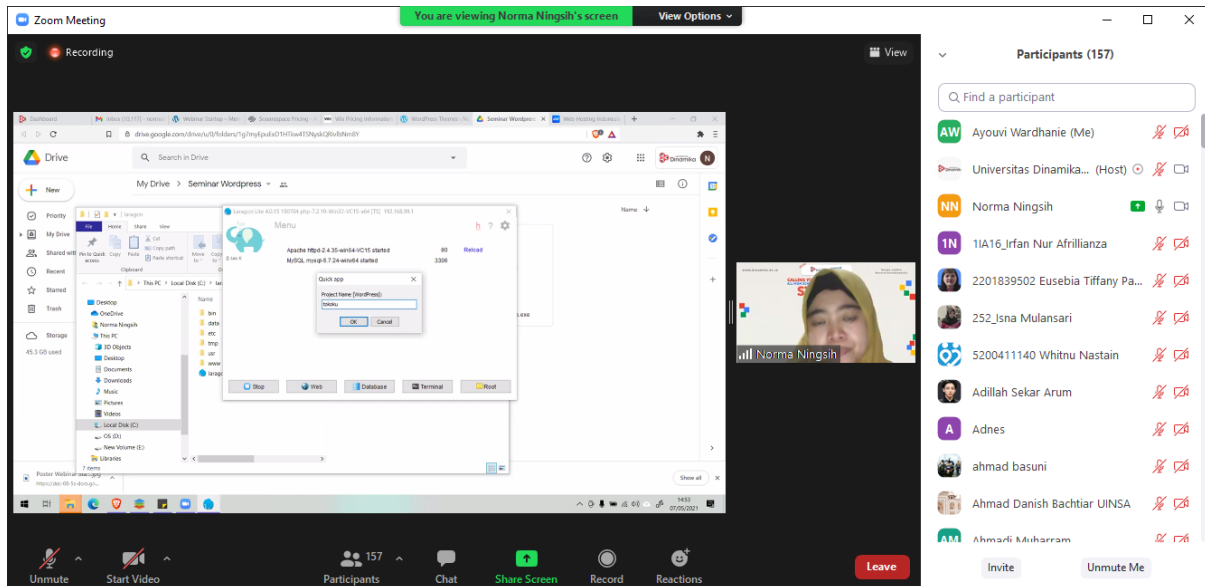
Zoom Meeting

You are viewing Norma Ningsih's screen

View Options

Recording

View

Dashboard | Inbox (10,117) | Webinar Startup | Squarespace Pricing | Wix Pricing Information | WordPress Themes | Seminar Wordpress | Web Hosting Indonesia

drive.google.com/drive/u/0/folders/1g7myEpuEsO1HTkw4T5NyskQRx8sNm8Y

Drive

Search in Drive

Dinamika

New

My Drive > Seminar Wordpress

Priority

My Drive

Shared with me

Recent

Starred

Trash

Storage

45.3 GB used

Name

laragon

File Home Share View

Pin to Quick access Copy Paste Cut Copy path Paste shortcut Move to Copy to

Clipboard

This PC > Local Disk (C:) > lar

Desktop

OneDrive

Norma Ningsih

This PC

3D Objects

Desktop

Documents

Downloads

Music

Pictures

Videos

Local Disk (C:)

OS (D:)

New Volume (E:)

Libraries

7 items

bin

data

etc

tmp

usr

www

larag

Laragon Lite 4.0.15 190704 php-7.2.19-Win32-VC15-x64 [TS] 192.168.98.1

Menu

Apache httpd-2.4.35-win64-VC15 started 80 Reload

MySQL mysql-5.7.24-winx64 started 3306

Quick app

Project Name (WordPress):

tokoku

OK Cancel

Stop Web Database Terminal Root

Poster Webinar star....jpg

Show all

14:53
07/05/2021

Norma Ningsih

Participants (157)

Find a participant

Ayouvi Wardhanie (Me)

Universitas Dinamika... (Host)

Norma Ningsih

1IA16_Irfan Nur Afrillianza

2201839502 Eusebia Tiffany Pa...

252_Isna Mulansari

5200411140 Whitnu Nastain

Adillah Sekar Arum

Adnes

ahmad basuni

Ahmad Danish Bachtiar UINSA

Ahmadi Muharram

Invite

Unmute Me

Unmute

Start Video

157

Participants

Chat

Share Screen

Record

Reactions

Leave